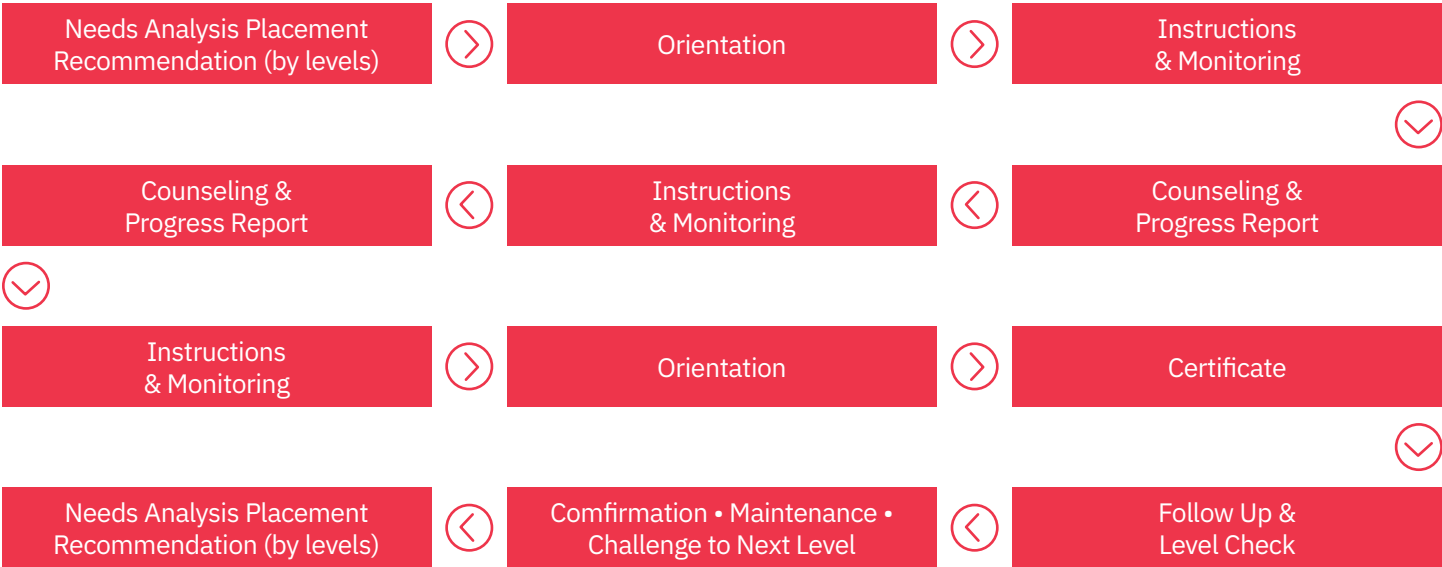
Needs Analysis Placement Recommendation (by levels)

Orientation

Instructions & Monitoring

Counseling & Progress Report

Instructions & Monitoring

Counseling & Progress Report

Instructions & Monitoring

Orientation

Certificate

Needs Analysis Placement Recommendation (by levels)

Comfirmation • Maintenance • Challenge to Next Level

Follow Up & Level Check